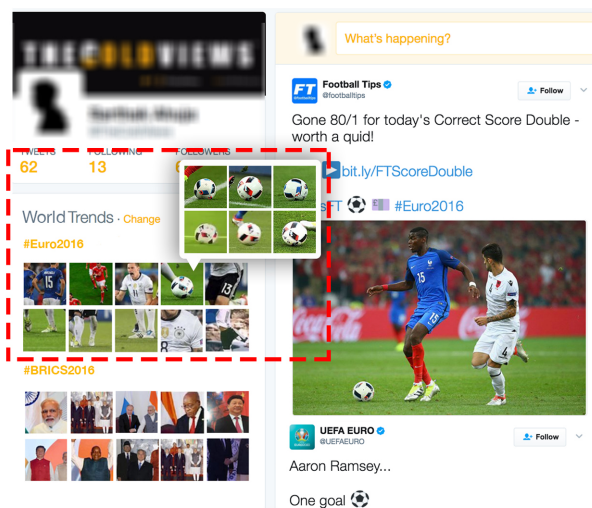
TWEETS
62

FOLLOWING
13

FOLLOWERS
6

World Trends · Change

#Euro2016

#BRICS2016

What's happening?

Football Tips
@footballtips

Follow

Gone 80/1 for today's Correct Score Double - worth a quid!

bit.ly/FTScoreDouble

FT ⚽ #Euro2016

UEFA EURO
@UEFAEURO

Follow

Aaron Ramsey...

One goal ⚽